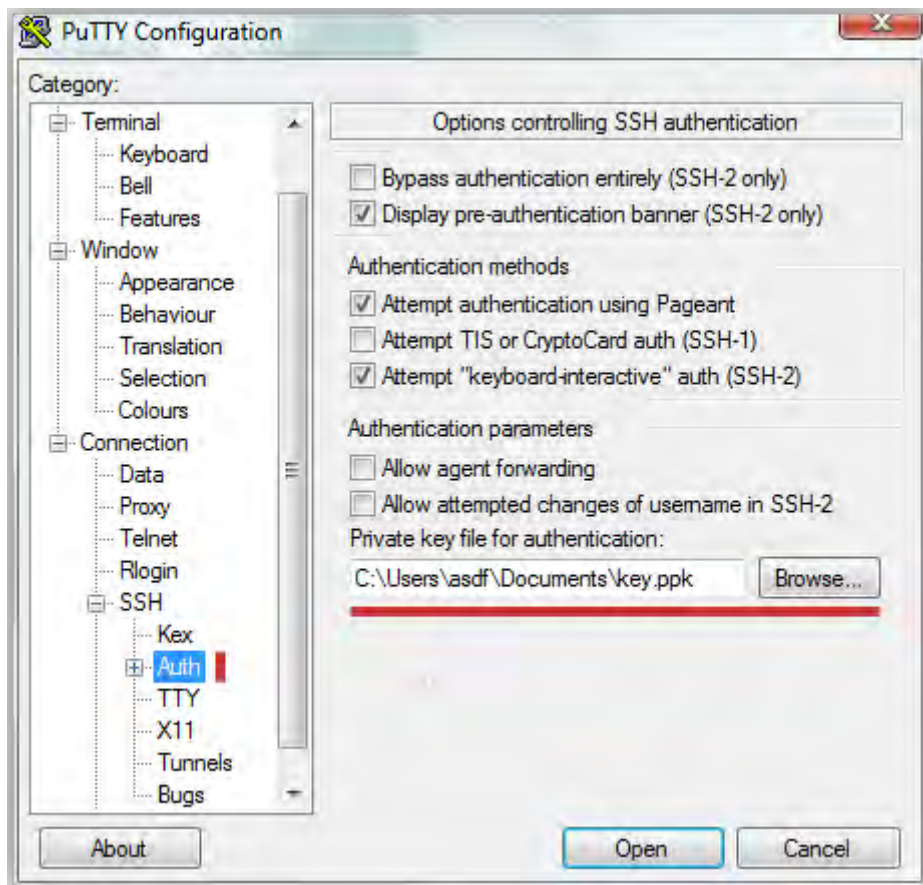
PuTTY Configuration

Category:

Terminal
Keyboard
Bell
Features
Window
Appearance
Behaviour
Translation
Selection
Colours
Connection
Data
Proxy
Telnet
Rlogin
SSH
Kex
Auth
TTY
X11
Tunnels
Bugs

Options controlling SSH authentication

Bypass authentication entirely (SSH-2 only)
Display pre-authentication banner (SSH-2 only)

Authentication methods
Attempt authentication using Pageant
Attempt TIS or CryptoCard auth (SSH-1)
Attempt "keyboard-interactive" auth (SSH-2)

Authentication parameters
Allow agent forwarding
Allow attempted changes of username in SSH-2
Private key file for authentication:
C:\Users\asdf\Documents\key.ppk
Browse...

About
Open
Cancel